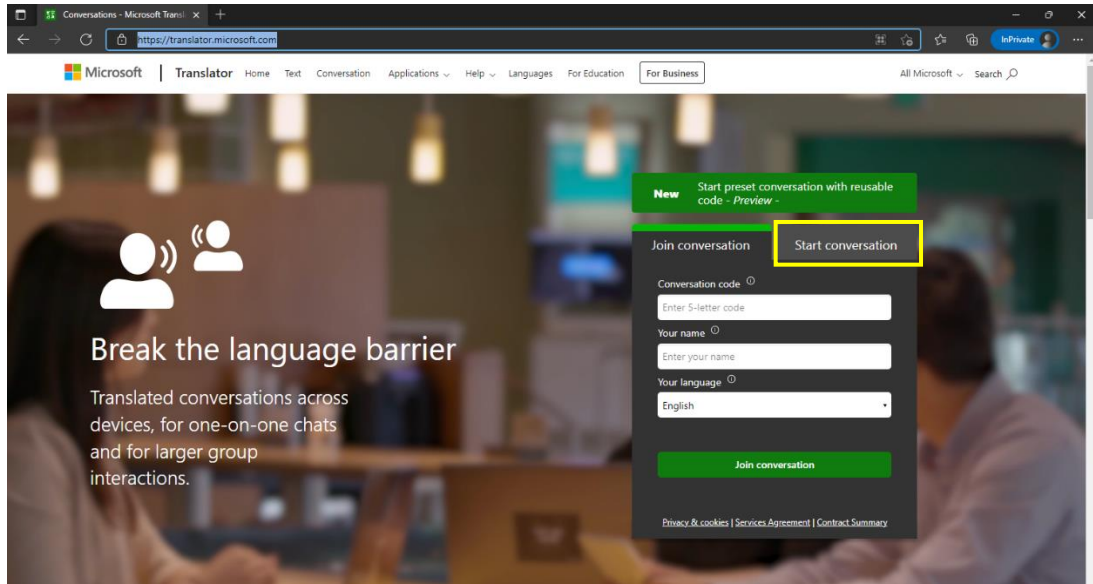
Conversations - Microsoft Transl ×

https://translator.microsoft.com

InPrivate

Microsoft | Translator Home Text Conversation Applications Help Languages For Education For Business

All Microsoft Search

New Start preset conversation with reusable code - *Preview* -

Join conversation

Start conversation

Conversation code

Enter 5-letter code

Your name

Enter your name

Your language

English

Join conversation

Privacy & cookies | Services Agreement | Contract Summary

Break the language barrier

Translated conversations across devices, for one-on-one chats and for larger group interactions.